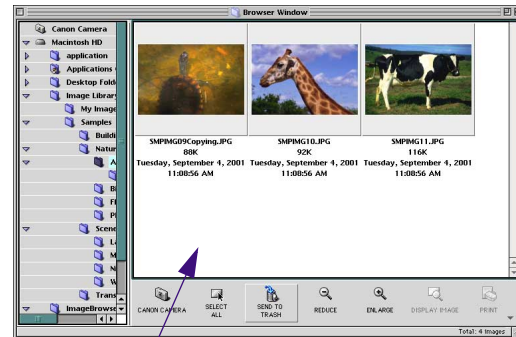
Browser Window

Canon Camera
Macintosh HD
application
Applications
Desktop Folde
Image Library
My Image
Samples
Buildi
Natur
A
B
Fl
Pl
Scene
L
M
N
W
Trans
ImageBrowse

SMPIMG09Copying.JPG
88K
Tuesday, September 4, 2001
11:08:56 AM

SMPIMG10.JPG
92K
Tuesday, September 4, 2001
11:08:56 AM

SMPIMG11.JPG
116K
Tuesday, September 4, 2001
11:08:56 AM

CANON CAMERA
SELECT ALL
SEND TO TRASH
REDUCE
ENLARGE
DISPLAY IMAGE
PRINT

Total: 4 Images